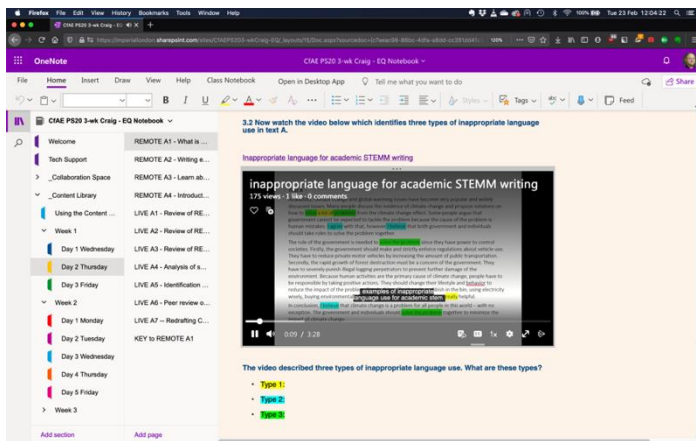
Firefox File Edit View History Bookmarks Tools Window Help

100% Tue 23 Feb 12:04:22

CfAE PS20 3-wk Craig - EQ

https://imperiallondon.sharepoint.com/sites/CfAEPS2020-wkCraig-EQ_layouts/15/Doc.aspx?sourcedoc=

OneNote    CfAE PS20 3-wk Craig - EQ Notebook

File Home Insert Draw View Help Class Notebook Open in Desktop App Tell me what you want to do

Share

B I U

Styles Tags Feed

CfAE PS20 3-wk Craig - EQ Notebook

Welcome
Tech Support
_Collaboration Space
_Content Library
Using the Content ...
Week 1
Day 1 Wednesday
Day 2 Thursday
Day 3 Friday
Week 2
Day 1 Monday
Day 2 Tuesday
Day 3 Wednesday
Day 4 Thursday
Day 5 Friday
Week 3

REMOTE A1 - What is ...
REMOTE A2 - Writing e...
REMOTE A3 - Learn ab...
REMOTE A4 - Introduct...
LIVE A1 - Review of RE...
LIVE A2 - Review of RE...
LIVE A3 - Review of RE...
LIVE A4 - Analysis of s...
LIVE A5 - Identification ...
LIVE A6 - Peer review o...
LIVE A7 -- Redrafting C...
KEY to REMOTE A1

Add section
Add page

3.2 Now watch the video below which identifies three types of inappropriate language use in text A.

Inappropriate language for academic STEMM writing

inappropriate language for academic STEMM writing
175 views · 1 like · 0 comments

examples of inappropriate language use for academic stem

0:09 / 3:28

The video described three types of inappropriate language use. What are these types?

• Type 1:
• Type 2:
• Type 3: